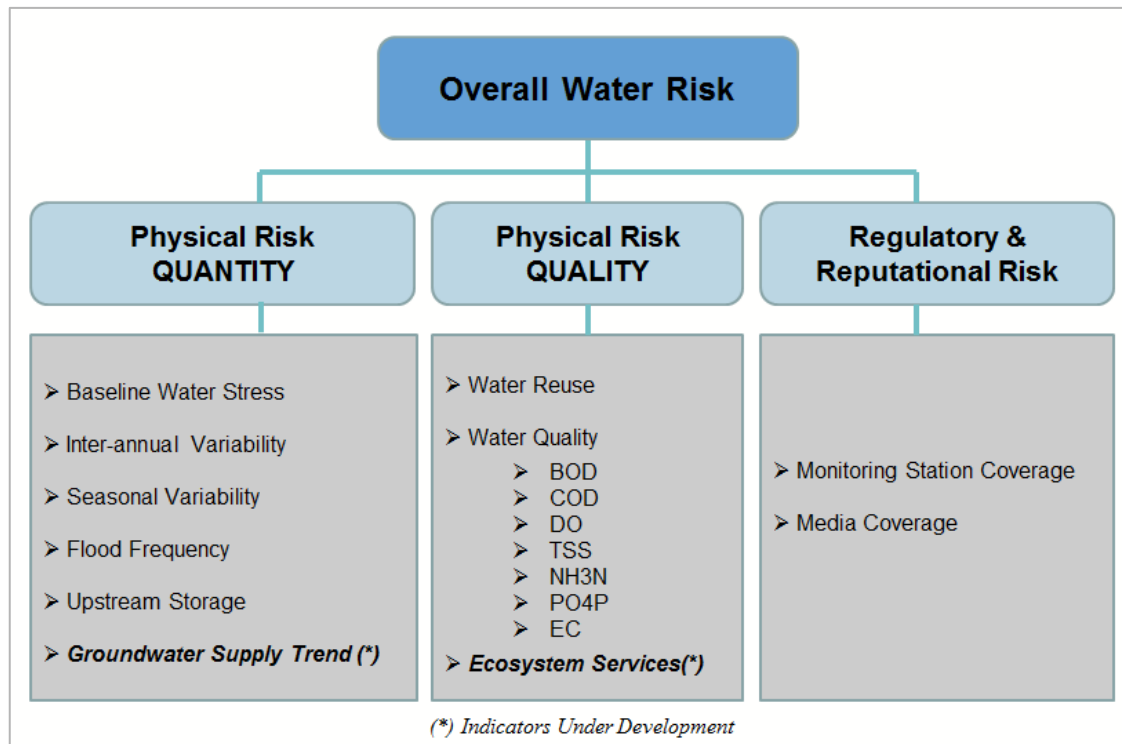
Overall Water Risk

Physical Risk QUANTITY

Physical Risk QUALITY

Regulatory & Reputational Risk

➢ Baseline Water Stress
➢ Inter-annual Variability
➢ Seasonal Variability
➢ Flood Frequency
➢ Upstream Storage
➢ ***Groundwater Supply Trend (\*)***

➢ Water Reuse
➢ Water Quality
➢ BOD
➢ COD
➢ DO
➢ TSS
➢ NH3N
➢ PO4P
➢ EC
➢ ***Ecosystem Services(\*)***

➢ Monitoring Station Coverage
➢ Media Coverage

*(\*) Indicators Under Development*